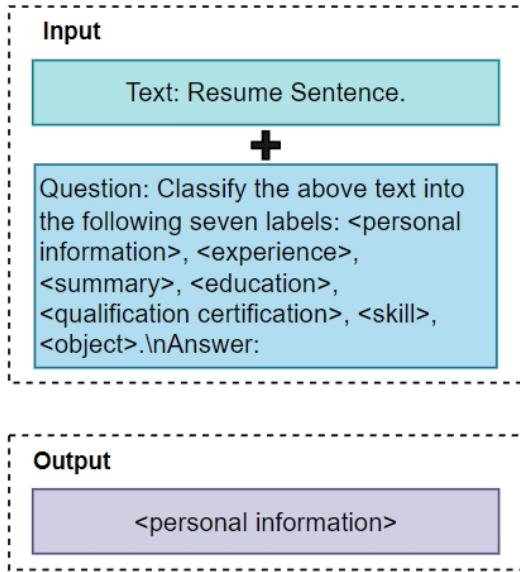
Input

Text: Resume Sentence.

Question: Classify the above text into the following seven labels: <personal information>, <experience>, <summary>, <education>, <qualification certification>, <skill>, <object>.\nAnswer:

Output

<personal information>